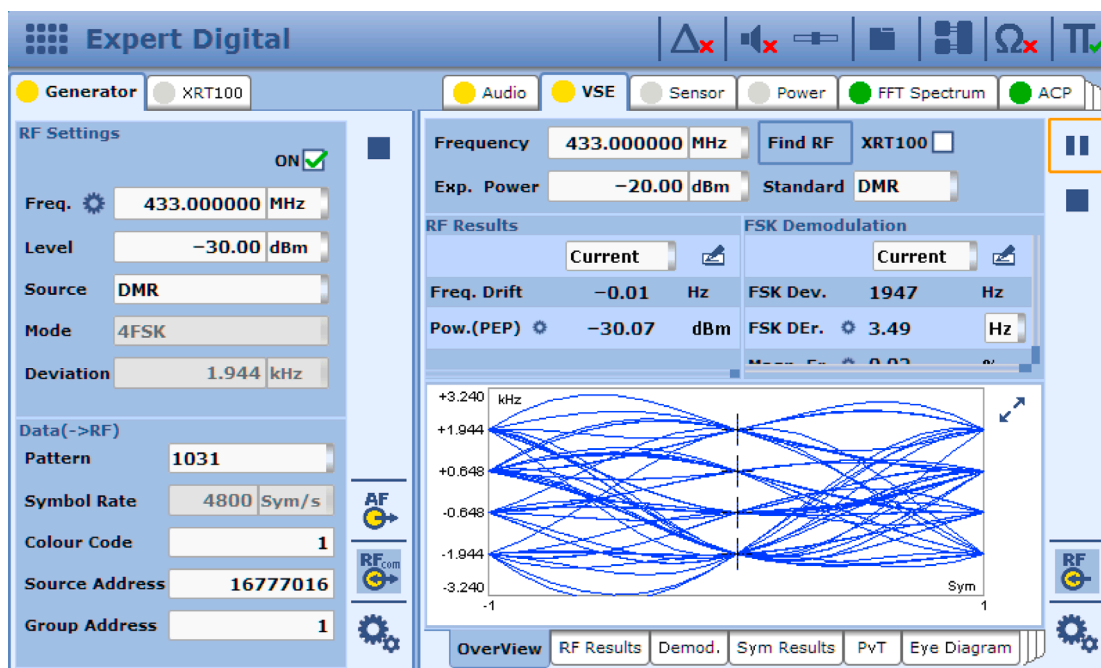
Expert Digital

Generator | XRT100

RF Settings

ON

Freq. 433.000000 MHz

Level −30.00 dBm

Source DMR

Mode 4FSK

Deviation 1.944 kHz

Data(->RF)

Pattern 1031

Symbol Rate 4800 Sym/s

Colour Code 1

Source Address 16777016

Group Address 1

AF

RF com

Audio | VSE | Sensor | Power | FFT Spectrum | ACP

Frequency 433.000000 MHz

Find RF

XRT100

Exp. Power −20.00 dBm

Standard DMR

RF Results

Current

| Freq. Drift | −0.01 | Hz |
|---|---|---|
| Pow.(PEP) | −30.07 | dBm |

FSK Demodulation

Current

| FSK Dev. | 1947 | Hz |
|---|---|---|
| FSK DEr. | 3.49 | Hz |

+3.240 kHz
+1.944
+0.648
-0.648
-1.944
-3.240
-1
1
Sym

RF

OverView | RF Results | Demod. | Sym Results | PvT | Eye Diagram